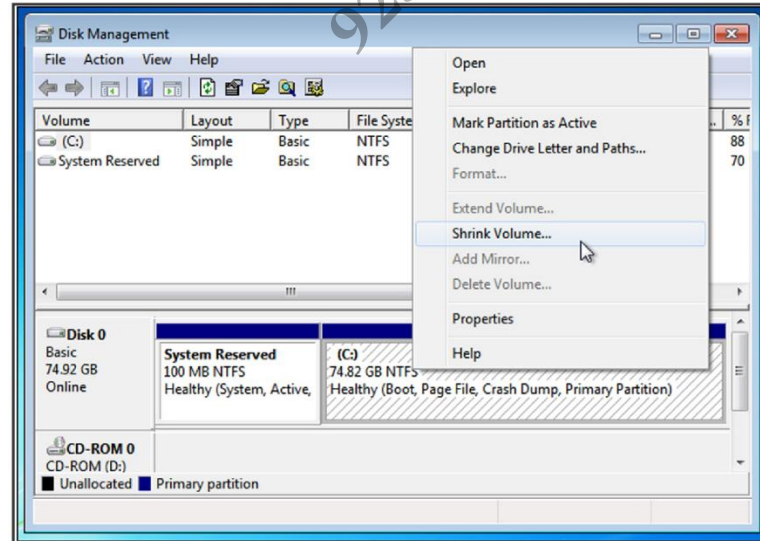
Disk Management

File Action View Help

| Volume | Layout | Type | File Syste | ... | % F |
|---|---|---|---|---|---|
| (C:) | Simple | Basic | NTFS | | 88 |
| System Reserved | Simple | Basic | NTFS | | 70 |

Open
Explore
Mark Partition as Active
Change Drive Letter and Paths...
Format...
Extend Volume...
Shrink Volume...
Add Mirror...
Delete Volume...
Properties
Help

Disk 0
Basic
74.92 GB
Online

System Reserved
100 MB NTFS
Healthy (System, Active,

(C:)
74.82 GB NTFS
Healthy (Boot, Page File, Crash Dump, Primary Partition)

CD-ROM 0
CD-ROM (D:)

Unallocated Primary partition